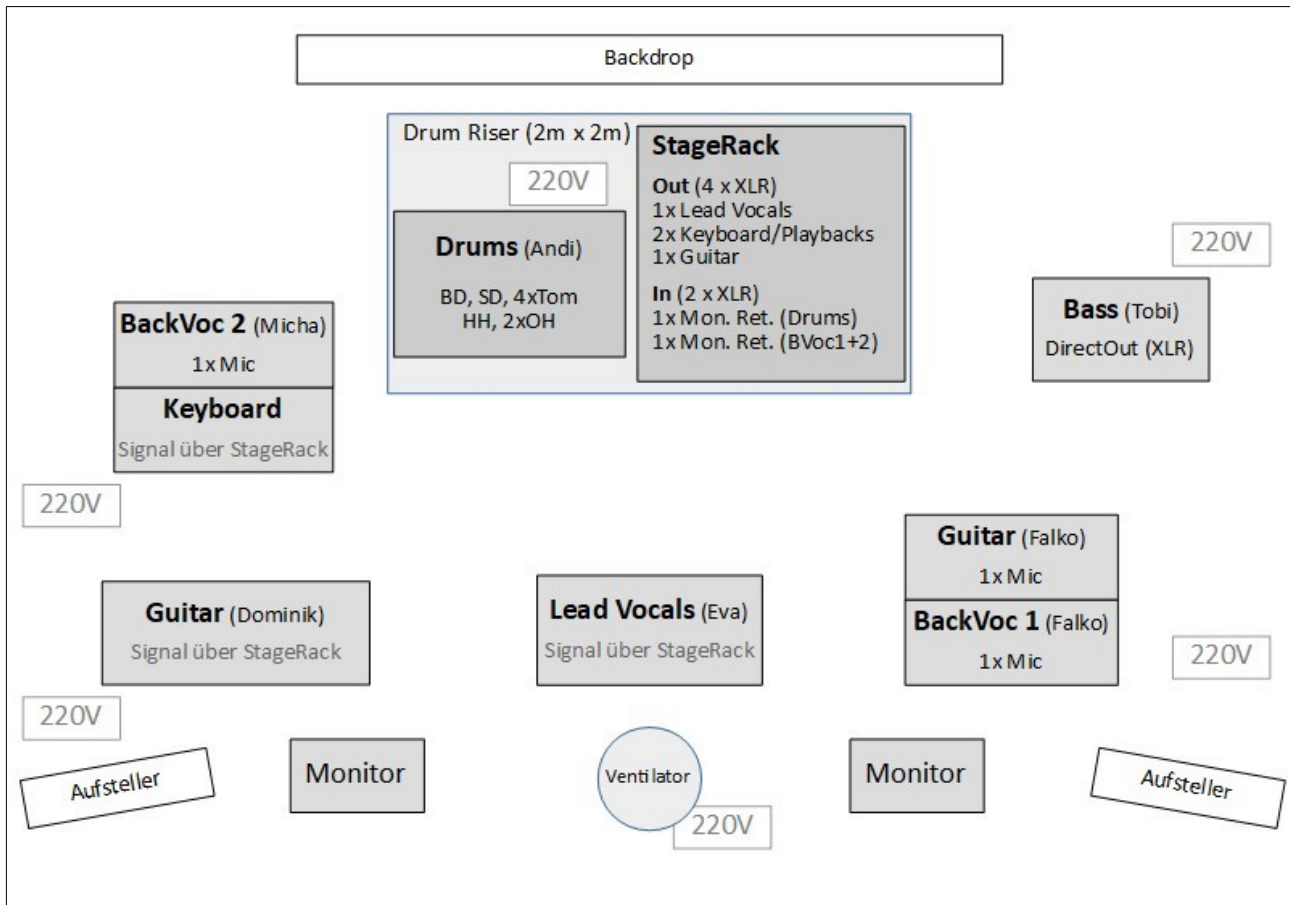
Backdrop

Drum Riser (2m x 2m)

220V

Drums (Andi)

BD, SD, 4xTom
HH, 2xOH

StageRack

Out (4 x XLR)
1x Lead Vocals
2x Keyboard/Playbacks
1x Guitar

In (2 x XLR)
1x Mon. Ret. (Drums)
1x Mon. Ret. (BVoc1+2)

220V

Bass (Tobi)
DirectOut (XLR)

BackVoc 2 (Micha)
1x Mic

Keyboard
Signal über StageRack

220V

Guitar (Falko)
1x Mic

BackVoc 1 (Falko)
1x Mic

220V

Guitar (Dominik)
Signal über StageRack

Lead Vocals (Eva)
Signal über StageRack

220V

Aufsteller

Monitor

Ventilator

220V

Monitor

Aufsteller